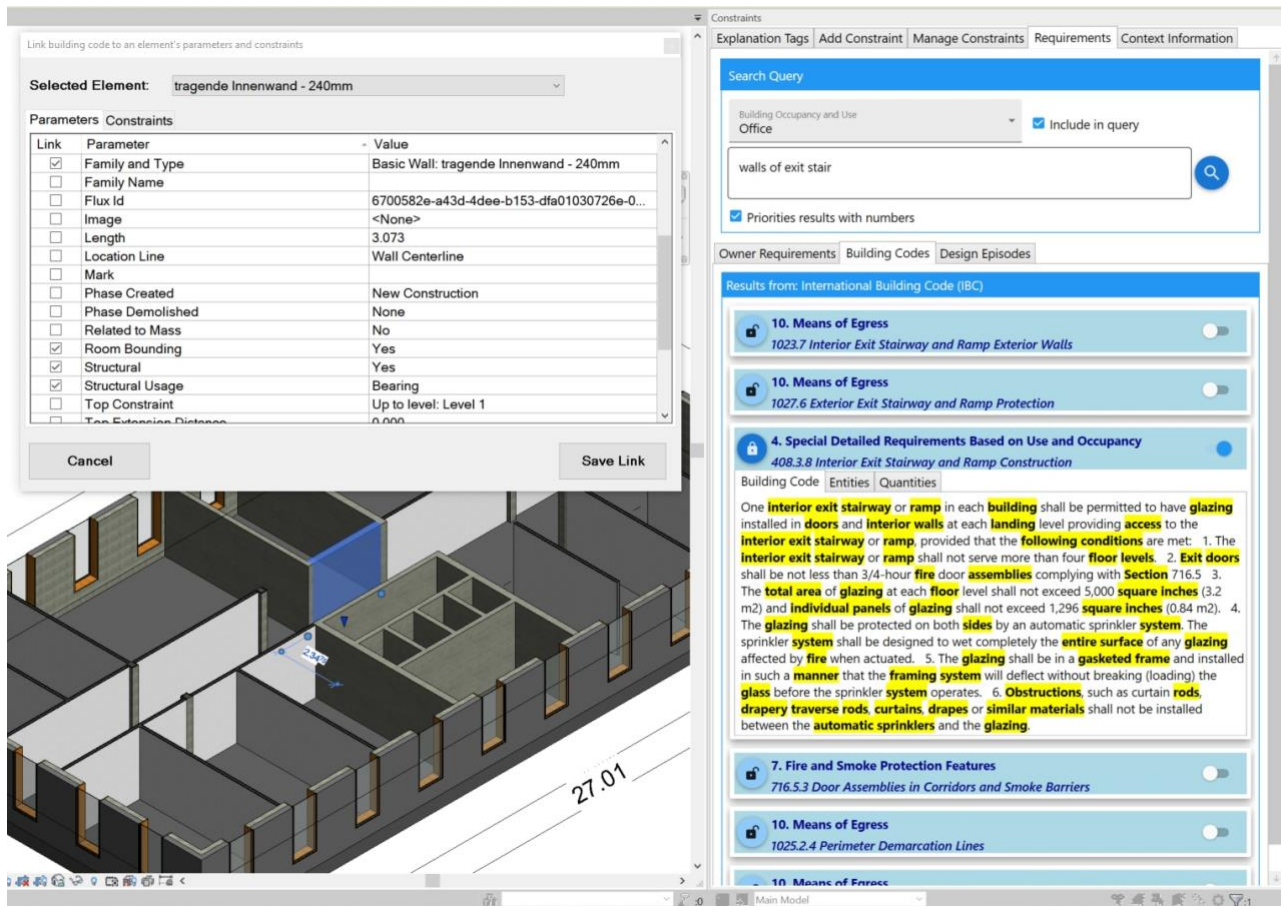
Link building code to an element's parameters and constraints

Selected Element: tragende Innenwand - 240mm

Parameters Constraints

| Link | Parameter | Value |
|---|---|---|
| ☑ | Family and Type | Basic Wall: tragende Innenwand - 240mm |
| ☐ | Family Name | |
| ☐ | Flux Id | 6700582e-a43d-4dee-b153-dfa01030726e-0... |
| ☐ | Image | <None> |
| ☐ | Length | 3.073 |
| ☐ | Location Line | Wall Centerline |
| ☐ | Mark | |
| ☐ | Phase Created | New Construction |
| ☐ | Phase Demolished | None |
| ☐ | Related to Mass | No |
| ☑ | Room Bounding | Yes |
| ☑ | Structural | Yes |
| ☑ | Structural Usage | Bearing |
| ☐ | Top Constraint | Up to level: Level 1 |
| ☐ | Top Extension Distance | 0.000 |

Cancel

Save Link

2.34

27.01

Constraints

Explanation Tags Add Constraint Manage Constraints Requirements Context Information

Search Query

Building Occupancy and Use
Office

Include in query

walls of exit stair

Priorities results with numbers

Owner Requirements Building Codes Design Episodes

Results from: International Building Code (IBC)

10. Means of Egress
1023.7 Interior Exit Stairway and Ramp Exterior Walls

10. Means of Egress
1027.6 Exterior Exit Stairway and Ramp Protection

4. Special Detailed Requirements Based on Use and Occupancy
408.3.8 Interior Exit Stairway and Ramp Construction

Building Code Entities Quantities

One interior exit stairway or ramp in each building shall be permitted to have glazing installed in doors and interior walls at each landing level providing access to the interior exit stairway or ramp, provided that the following conditions are met: 1. The interior exit stairway or ramp shall not serve more than four floor levels. 2. Exit doors shall be not less than 3/4-hour fire door assemblies complying with Section 716.5 3. The total area of glazing at each floor level shall not exceed 5,000 square inches (3.2 m2) and individual panels of glazing shall not exceed 1,296 square inches (0.84 m2). 4. The glazing shall be protected on both sides by an automatic sprinkler system. The sprinkler system shall be designed to wet completely the entire surface of any glazing affected by fire when actuated. 5. The glazing shall be in a gasketed frame and installed in such a manner that the framing system will deflect without breaking (loading) the glass before the sprinkler system operates. 6. Obstructions, such as curtain rods, drapery traverse rods, curtains, drapes or similar materials shall not be installed between the automatic sprinklers and the glazing.

7. Fire and Smoke Protection Features
716.5.3 Door Assemblies in Corridors and Smoke Barriers

10. Means of Egress
1025.2.4 Perimeter Demarcation Lines

10. Means of Egress

Main Model